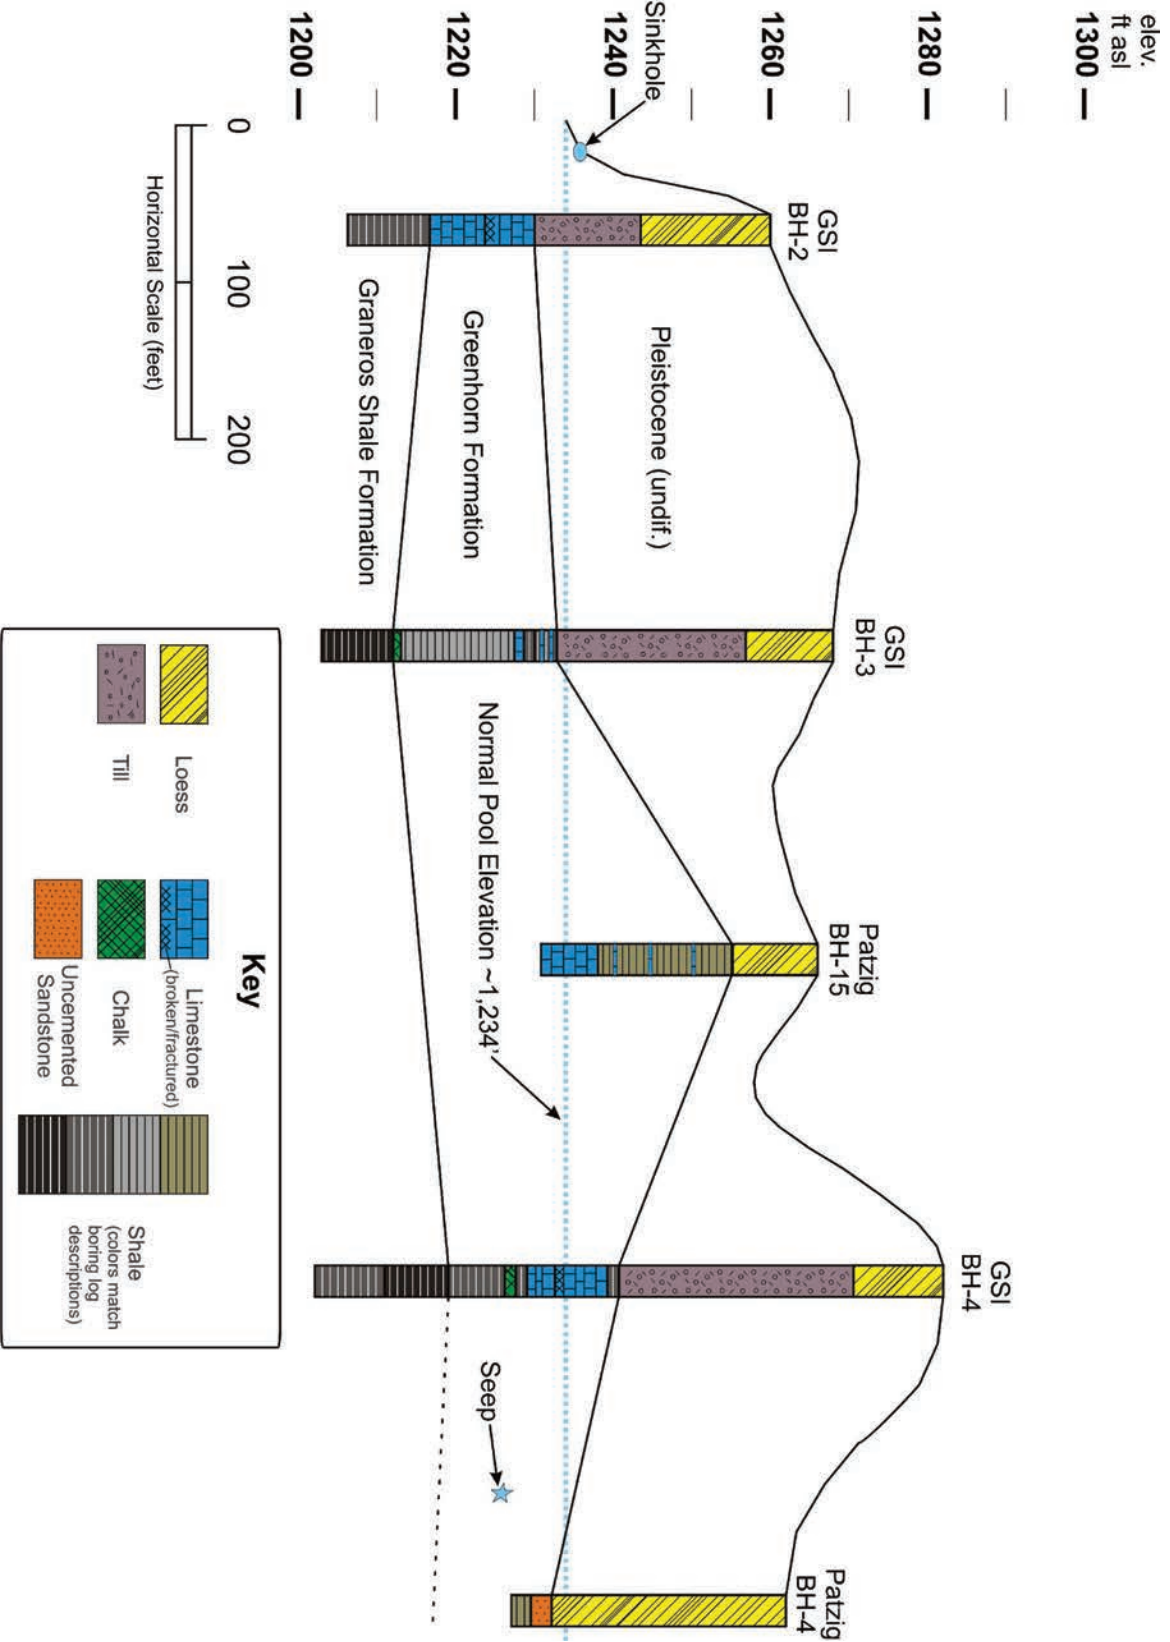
elev. ft asl

1300

1280

1260

1240

1220

1200

Sinkhole

GSI BH-2

GSI BH-3

Patzig BH-15

GSI BH-4

Patzig BH-4

Pleistocene (undif.)

Greenhorn Formation

Graneros Shale Formation

Normal Pool Elevation ~1,234'

Seep

0

100

200

Horizontal Scale (feet)

Key

Loess

Till

Limestone (broken/fractured)

Chalk

Uncemented Sandstone

Shale (colors match boring log descriptions)